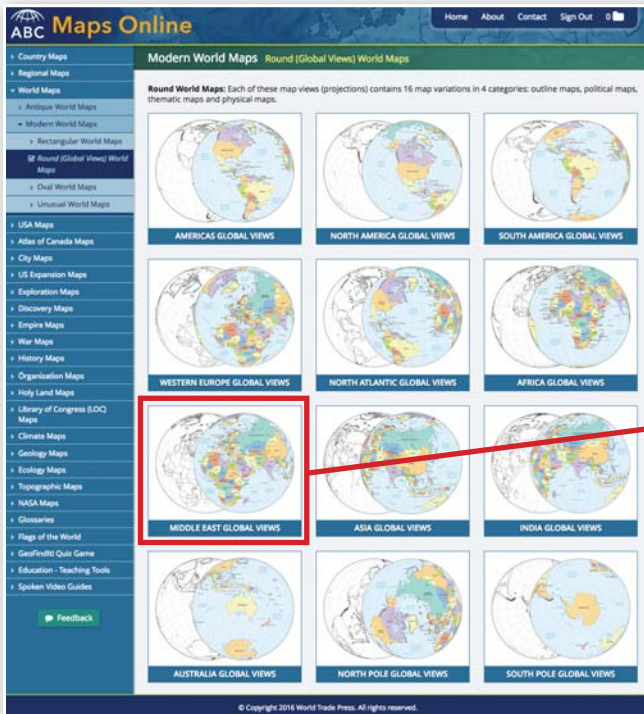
ABC Maps Online

Home About Contact Sign Out 0

Country Maps
Regional Maps
World Maps
Antique World Maps
Modern World Maps
Rectangular World Maps
Round (Global Views) World Maps
Oval World Maps
Unusual World Maps
USA Maps
Atlas of Canada Maps
City Maps
US Expansion Maps
Exploration Maps
Discovery Maps
Empire Maps
War Maps
History Maps
Organization Maps
Holy Land Maps
Library of Congress (LOC) Maps
Climate Maps
Geology Maps
Ecology Maps
Topographic Maps
NASA Maps
Glossaries
Flags of the World
GeoFindIt! Quiz Game
Education - Teaching Tools
Spoken Video Guides

Feedback

Modern World Maps Round (Global Views) World Maps

Round World Maps: Each of these map views (projections) contains 16 map variations in 4 categories: outline maps, political maps, thematic maps and physical maps.

AMERICAS GLOBAL VIEWS
NORTH AMERICA GLOBAL VIEWS
SOUTH AMERICA GLOBAL VIEWS
WESTERN EUROPE GLOBAL VIEWS
NORTH ATLANTIC GLOBAL VIEWS
AFRICA GLOBAL VIEWS
MIDDLE EAST GLOBAL VIEWS
ASIA GLOBAL VIEWS
INDIA GLOBAL VIEWS
AUSTRALIA GLOBAL VIEWS
NORTH POLE GLOBAL VIEWS
SOUTH POLE GLOBAL VIEWS

© Copyright 2016 World Trade Press. All rights reserved.